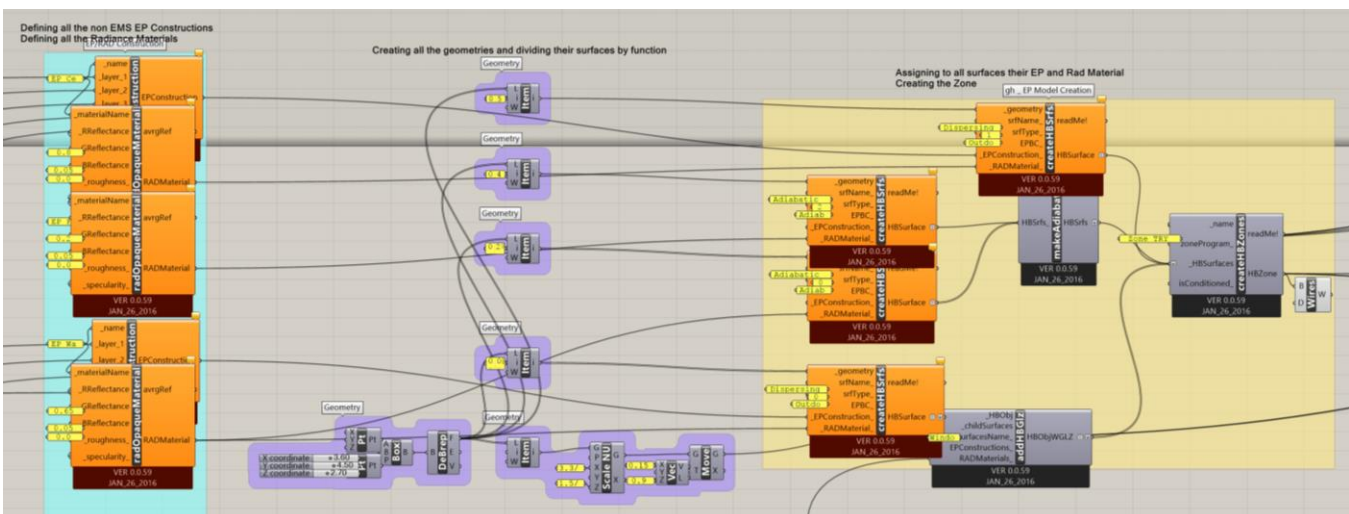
Defining all the non EMS EP Constructions
Defining all the Radiance Materials
EP/RAD Construction

Creating all the geometries and dividing their surfaces by function

Assigning to all surfaces their EP and Rad Material
Creating the Zone

gh _ EP Model Creation

EP Co
_name
_layer_1
_layer_2
EPConstruction
_materialName
_RReflectance
_GReflectance
_BReflectance
_roughness
radOpaqueMaterial
avrgRef
RADMaterial
_materialName
_RReflectance
_GReflectance
_BReflectance
_roughness
_specularity
radOpaqueMaterial
avrgRef
RADMaterial
VER 0.0.59
JAN_26_2016
EP Wa
_name
_layer_1
_layer_2
EPConstruction
_materialName
_RReflectance
_GReflectance
_BReflectance
_roughness
_specularity
radOpaqueMaterial
avrgRef
RADMaterial
VER 0.0.59
JAN_26_2016

Geometry
L
i
W
Item
Geometry
Item
Geometry
Item
Geometry
Item
Geometry
Item
Geometry
X
Y
Z
Pt
Pt
Box
DeBrep
F
E
V
X coordinate +3.60
Y coordinate +4.50
Z coordinate +2.70
Scale NU
Vec
Move

_geometry
srfName
srfType
EPBC
_EPConstruction_
_RADMaterial
createHBSrfs
readMe!
HBSurface
VER 0.0.59
JAN_26_2016
Dispersing
Outdo
Adiabatic
Adiab
Adiabatic
Adiab
Dispersing
Outdo
Window
HBSrfs
makeAdiabat
HBSrfs
VER 0.0.59
JAN_26_2016
Zone Tex
_name
zoneProgram_
_HBSurfaces
isConditioned_
createHBZones
readMe!
HBZone
VER 0.0.59
JAN_26_2016
Wires
B
D
W
_HBObj
_childSurfaces
surfacesName_
EPConstructions_
RADMaterials_
addHBGlz
HBObjWGLZ
VER 0.0.59
JAN_26_2016